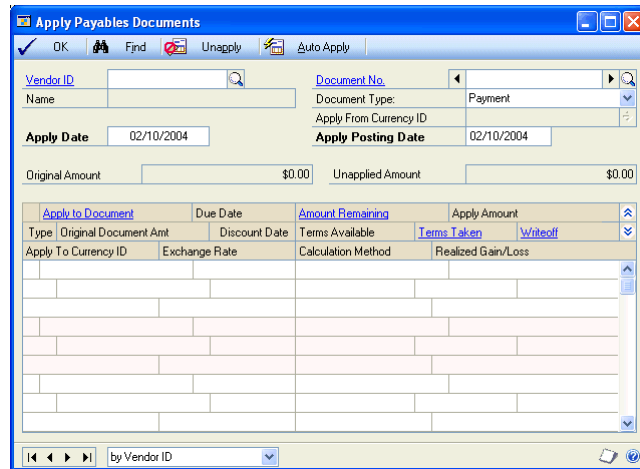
Apply Payables Documents

OK Find Unapply Auto Apply

Vendor ID
Name
Apply Date 02/10/2004

Document No.
Document Type: Payment
Apply From Currency ID
Apply Posting Date 02/10/2004

Original Amount $0.00
Unapplied Amount $0.00

| Apply to Document | Due Date | Amount Remaining | Apply Amount |
|---|---|---|---|
| Type Original Document Amt | Discount Date | Terms Available | Terms Taken Writeoff |
| Apply To Currency ID | Exchange Rate | Calculation Method | Realized Gain/Loss |

by Vendor ID